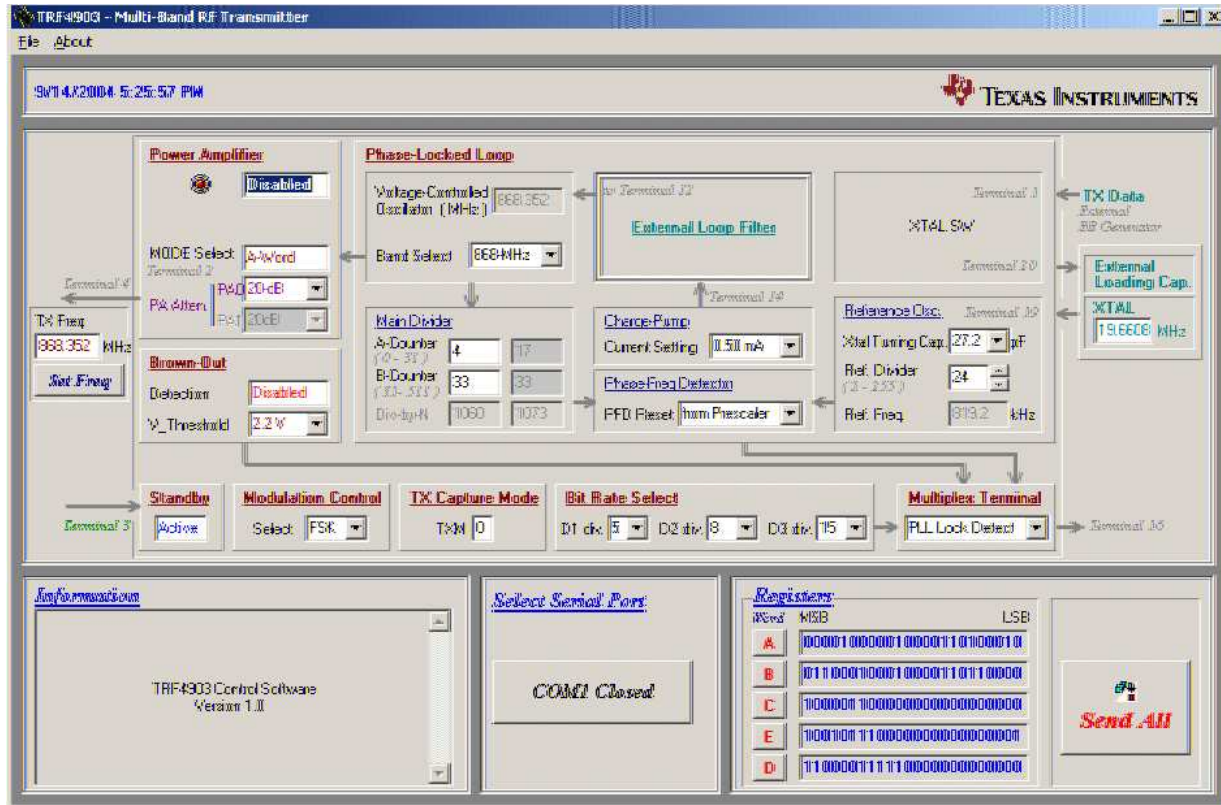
TRF4903 - Multi-Band RF Transmitter

File About

9/14/2004 5:25:57 PM

TEXAS INSTRUMENTS

Power Amplifier

Disabled

MODE Select A-Word

Terminal 2

Terminal 4

PA Atten. PA0 20 dB

PA1 20 dB

TX Freq 868.352 MHz

Set Freq

Brown-Out

Detection Disabled

V_Threshold 2.2 V

Phase-Locked Loop

Voltage-Controlled Oscillator (MHz) 868.352

Band Select 868 MHz

to Terminal 12

External Loop Filter

Terminal 14

Main Divider

A-Counter (0 - 31) 4 17

B-Counter (33 - 511) 33 33

Div-by-N 1060 1073

Charge-Pump

Current Setting 0.50 mA

Phase Freq Detector

PFD Reset from Prescaler

Terminal 1

XTAL SW

Terminal 10

TX Data

External

BB Generator

External Loading Cap.

XTAL

19.6608 MHz

Reference Osc. Terminal 19

Xtal Tuning Cap. 27.2 pF

Ref. Divider (2 - 255) 24

Ref. Freq. 819.2 kHz

Terminal 3

Standby

Active

Modulation Control

Select FSK

TX Capture Mode

TXM 0

Bit Rate Select

D1 div. 5 D2 div. 8 D3 div. 15

Multiplex Terminal

PLL Lock Detect

Terminal 16

Information

TRF4903 Control Software
Version 1.0

Select Serial Port

COM1 Closed

Registers

Word MSB LSB

A 00001000001000011010001 0

B 0110001000100001101100000

C 10000011000000000000000000

E 10010111000000000000000001

D 11000011111000000000000000

Send All